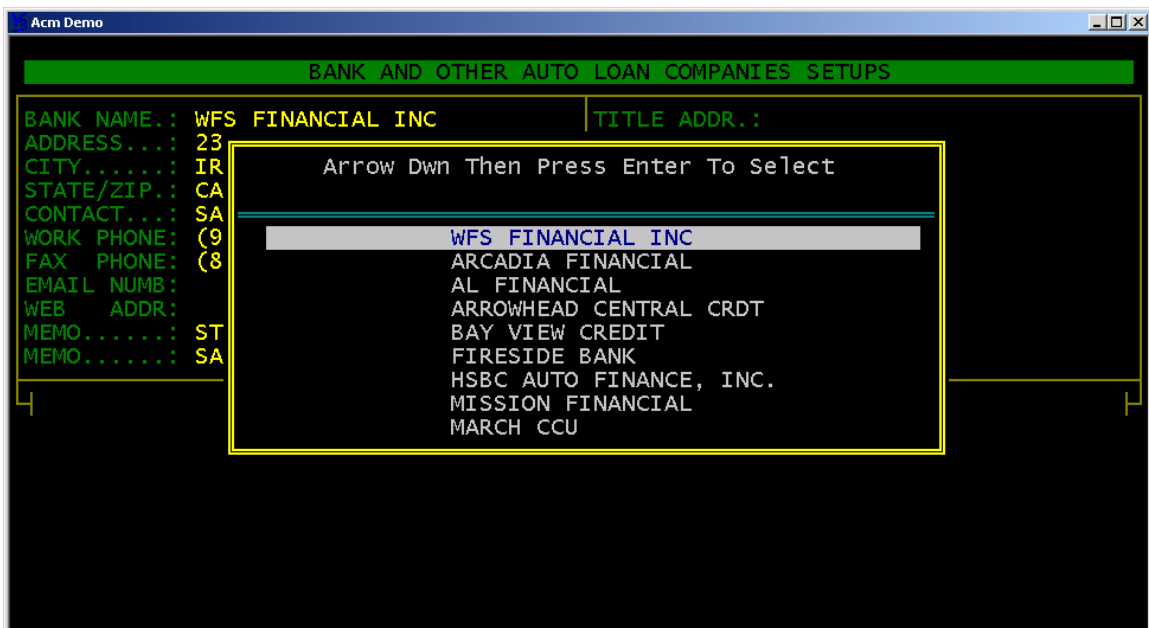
Acm Demo

BANK AND OTHER AUTO LOAN COMPANIES SETUPS

BANK NAME.: WFS FINANCIAL INC
TITLE ADDR.:
ADDRESS...: 23
CITY......: IR
STATE/ZIP.: CA
CONTACT...: SA
WORK PHONE: (9
FAX PHONE: (8
EMAIL NUMB:
WEB ADDR:
MEMO......: ST
MEMO......: SA

Arrow Dwn Then Press Enter To Select

WFS FINANCIAL INC
ARCADIA FINANCIAL
AL FINANCIAL
ARROWHEAD CENTRAL CRDT
BAY VIEW CREDIT
FIRESIDE BANK
HSBC AUTO FINANCE, INC.
MISSION FINANCIAL
MARCH CCU